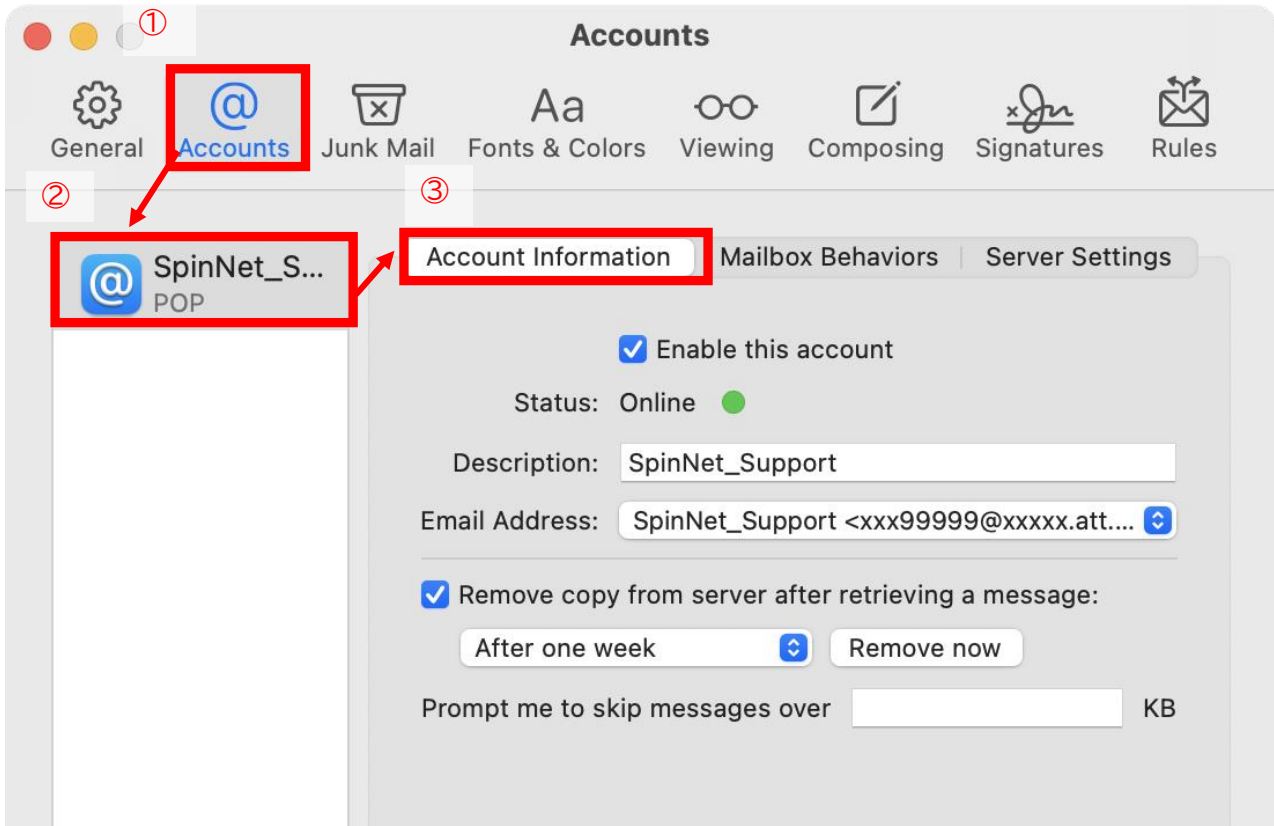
①
Accounts

General Accounts Junk Mail Fonts & Colors Viewing Composing Signatures Rules

②
③

SpinNet_S...
POP

Account Information | Mailbox Behaviors | Server Settings

Enable this account

Status: Online

Description: SpinNet_Support

Email Address: SpinNet_Support <xxx99999@xxxxx.att....

Remove copy from server after retrieving a message:

After one week | Remove now

Prompt me to skip messages over KB